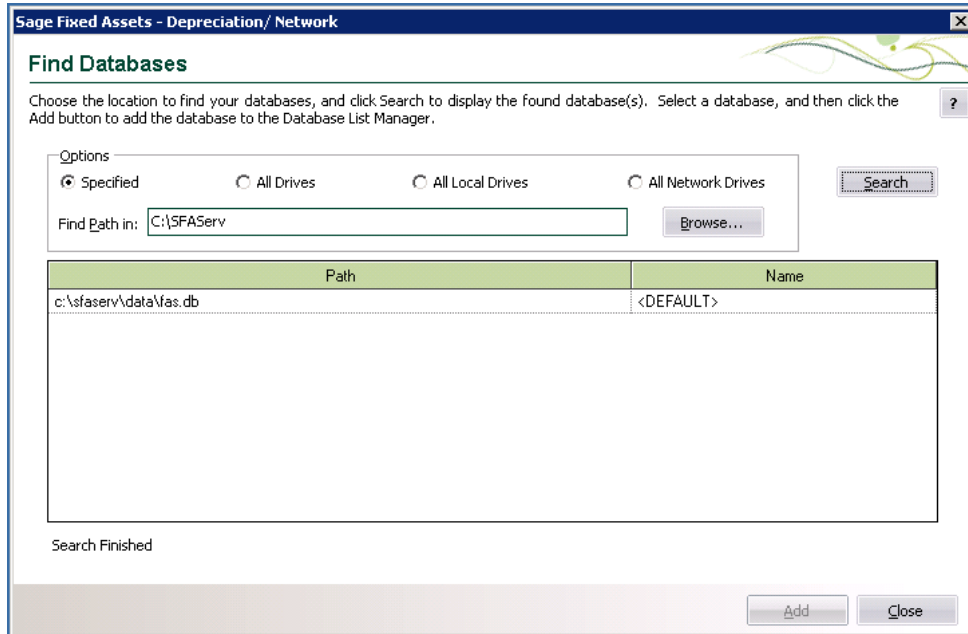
Sage Fixed Assets - Depreciation/ Network

Find Databases

Choose the location to find your databases, and click Search to display the found database(s). Select a database, and then click the Add button to add the database to the Database List Manager.

?

Options
Specified
All Drives
All Local Drives
All Network Drives

Search

Find Path in: C:\SFAServ

Browse...

| Path | Name |
|---|---|
| c:\sfaserv\data\fas.db | <DEFAULT> |

Search Finished

Add
Close